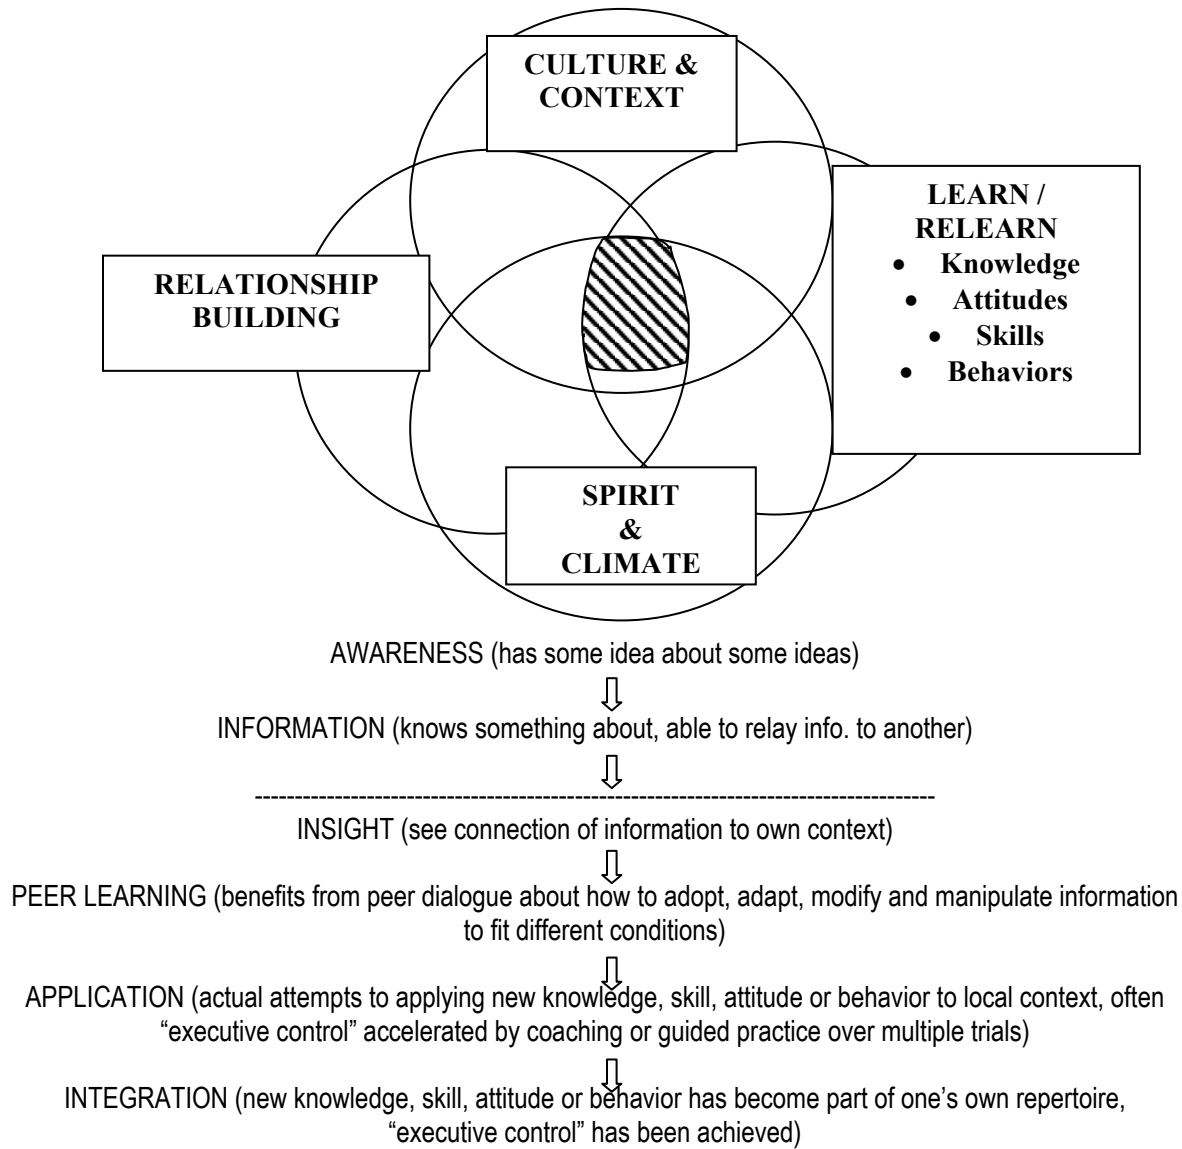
CULTURE & CONTEXT

LEARN / RELEARN
- Knowledge
- Attitudes
- Skills
- Behaviors

RELATIONSHIP BUILDING

SPIRIT & CLIMATE

AWARENESS (has some idea about some ideas)

⇩

INFORMATION (knows something about, able to relay info. to another)

⇩

-----------------------------------------------------------------------------------------

INSIGHT (see connection of information to own context)

⇩

PEER LEARNING (benefits from peer dialogue about how to adopt, adapt, modify and manipulate information to fit different conditions)

⇩

APPLICATION (actual attempts to applying new knowledge, skill, attitude or behavior to local context, often "executive control" accelerated by coaching or guided practice over multiple trials)

⇩

INTEGRATION (new knowledge, skill, attitude or behavior has become part of one's own repertoire, "executive control" has been achieved)